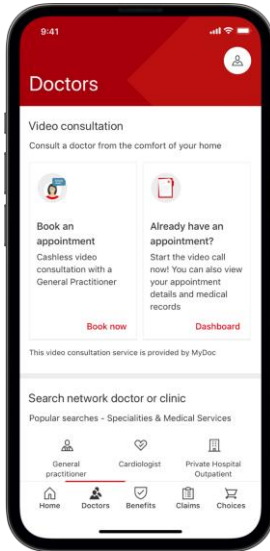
9:41

Doctors

Video consultation

Consult a doctor from the comfort of your home

Book an appointment

Cashless video consultation with a General Practitioner

Book now

Already have an appointment?

Start the video call now! You can also view your appointment details and medical records

Dashboard

This video consultation service is provided by MyDoc

Search network doctor or clinic

Popular searches - Specialities & Medical Services

General practitioner

Cardiologist

Private Hospital Outpatient

Home

Doctors

Benefits

Claims

Choices